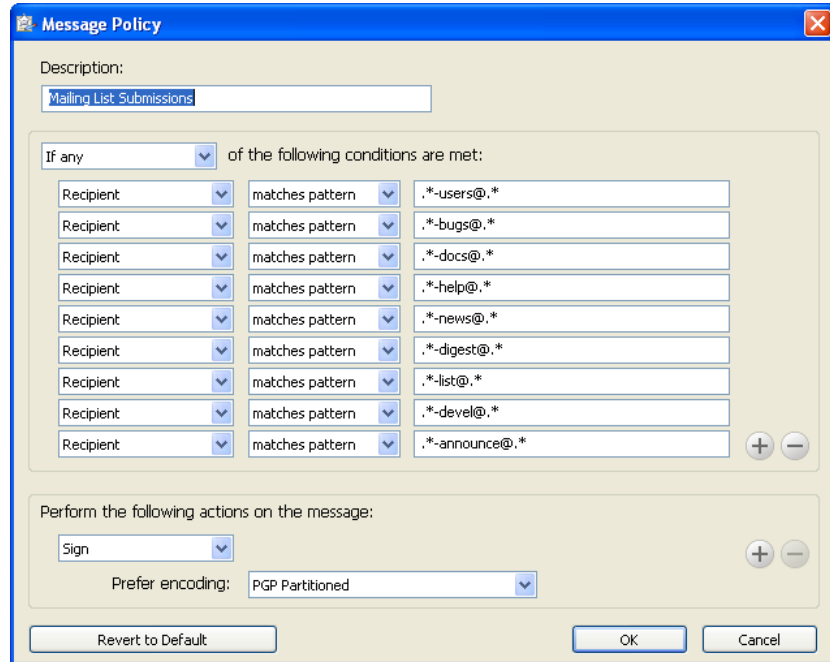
Message Policy

Description:

Mailing List Submissions

If any of the following conditions are met:

| | | |
|---|---|---|
| Recipient | matches pattern | .*-users@.* |
| Recipient | matches pattern | .*-bugs@.* |
| Recipient | matches pattern | .*-docs@.* |
| Recipient | matches pattern | .*-help@.* |
| Recipient | matches pattern | .*-news@.* |
| Recipient | matches pattern | .*-digest@.* |
| Recipient | matches pattern | .*-list@.* |
| Recipient | matches pattern | .*-devel@.* |
| Recipient | matches pattern | .*-announce@.* |

Perform the following actions on the message:

Sign

Prefer encoding: PGP Partitioned

Revert to Default

OK

Cancel